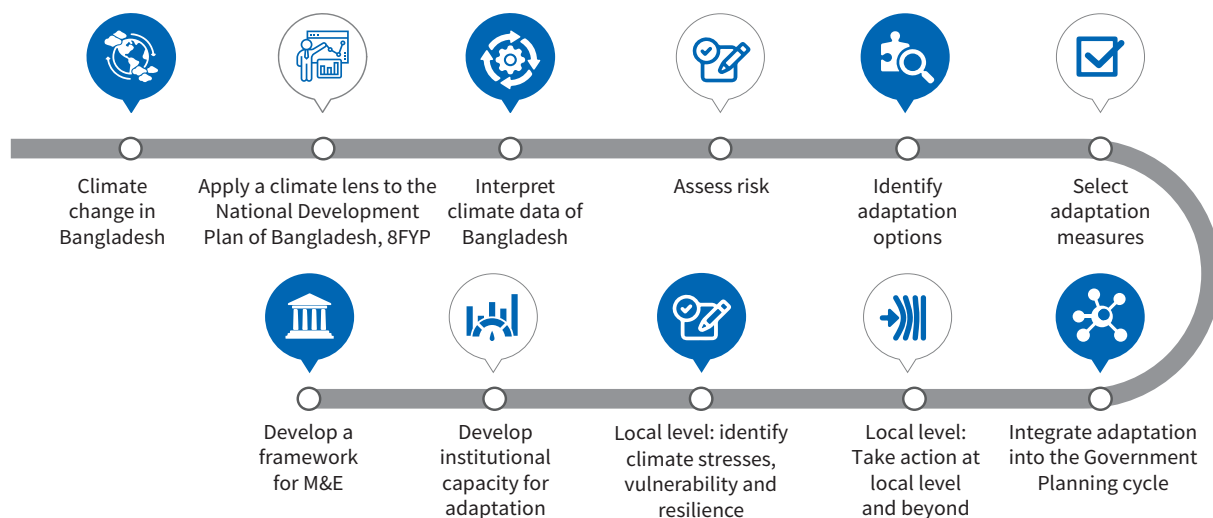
Climate change in Bangladesh

Apply a climate lens to the National Development Plan of Bangladesh, 8FYP

Interpret climate data of Bangladesh

Assess risk

Identify adaptation options

Select adaptation measures

Integrate adaptation into the Government Planning cycle

Local level: Take action at local level and beyond

Local level: identify climate stresses, vulnerability and resilience

Develop institutional capacity for adaptation

Develop a framework for M&E